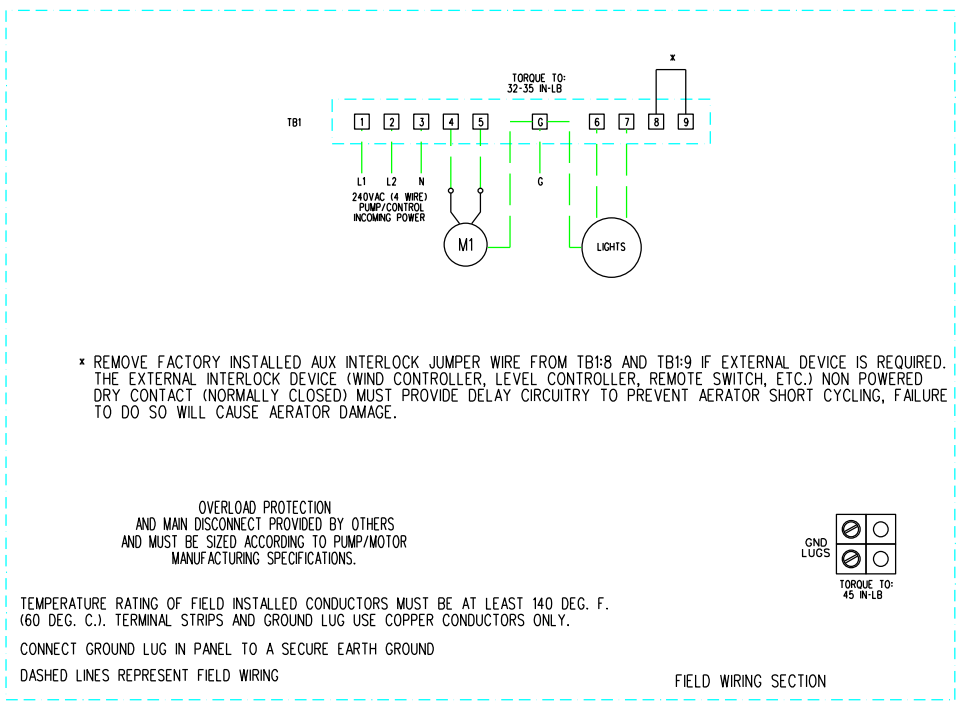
x

TORQUE TO:
32-35 IN-LB

TB1

1 2 3 4 5 G 6 7 8 9

L1 L2 N

G

240VAC (4 WIRE)
PUMP/CONTROL
INCOMING POWER

M1

LIGHTS

x REMOVE FACTORY INSTALLED AUX INTERLOCK JUMPER WIRE FROM TB1:8 AND TB1:9 IF EXTERNAL DEVICE IS REQUIRED. THE EXTERNAL INTERLOCK DEVICE (WIND CONTROLLER, LEVEL CONTROLLER, REMOTE SWITCH, ETC.) NON POWERED DRY CONTACT (NORMALLY CLOSED) MUST PROVIDE DELAY CIRCUITRY TO PREVENT AERATOR SHORT CYCLING, FAILURE TO DO SO WILL CAUSE AERATOR DAMAGE.

OVERLOAD PROTECTION
AND MAIN DISCONNECT PROVIDED BY OTHERS
AND MUST BE SIZED ACCORDING TO PUMP/MOTOR
MANUFACTURING SPECIFICATIONS.

GND
LUGS

TORQUE TO:
45 IN-LB

TEMPERATURE RATING OF FIELD INSTALLED CONDUCTORS MUST BE AT LEAST 140 DEG. F. (60 DEG. C.). TERMINAL STRIPS AND GROUND LUG USE COPPER CONDUCTORS ONLY.

CONNECT GROUND LUG IN PANEL TO A SECURE EARTH GROUND

DASHED LINES REPRESENT FIELD WIRING

FIELD WIRING SECTION